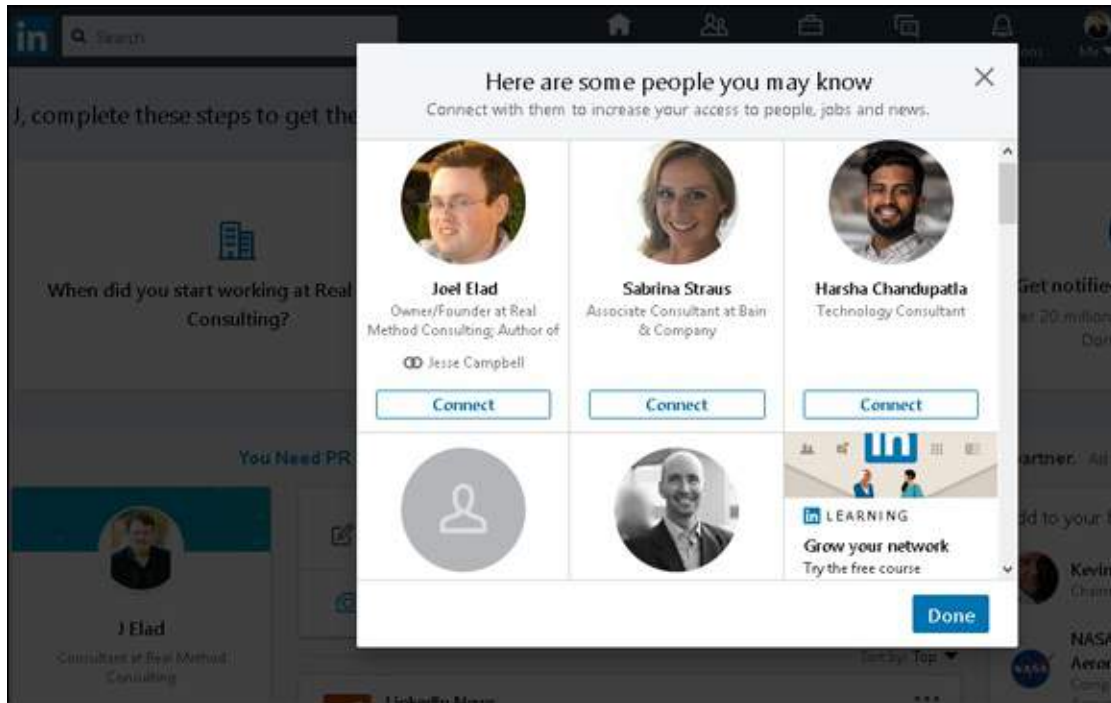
in Search

Me

J, complete these steps to get the

When did you start working at Real Consulting?

Get notifie

r 20 million

Don

You Need PR

J Elad

Consultant at Real Method Consulting

Sort by: Top

LinkedIn News

artner.

dd to your f

Kevi

NASA

Aero

Here are some people you may know

Connect with them to increase your access to people, jobs and news.

Joel Elad
Owner/Founder at Real Method Consulting; Author of
Jesse Campbell
Connect

Sabrina Straus
Associate Consultant at Bain & Company
Connect

Harsha Chandupatla
Technology Consultant
Connect

LEARNING
Grow your network
Try the free course

Done